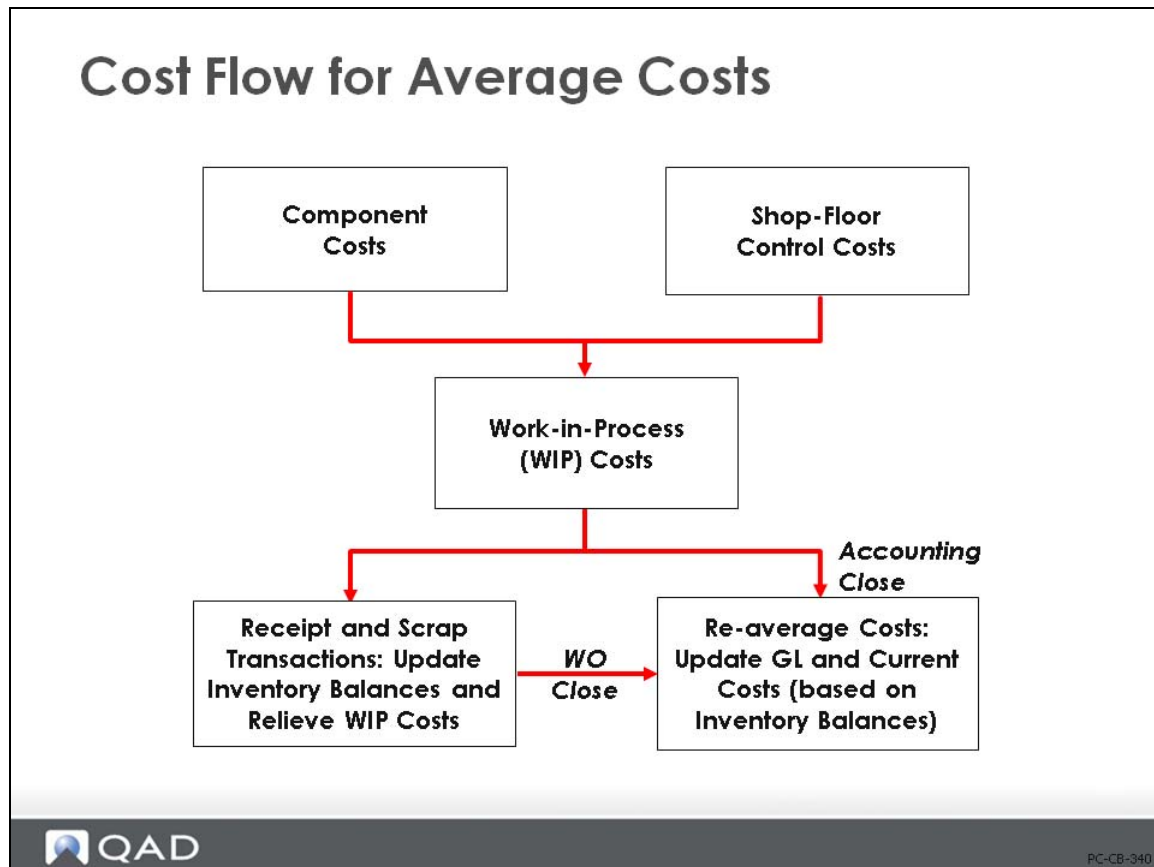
Cost Flow for Average Costs

Component Costs

Shop-Floor Control Costs

Work-in-Process (WIP) Costs

Accounting Close

Receipt and Scrap Transactions: Update Inventory Balances and Relieve WIP Costs

WO Close

Re-average Costs: Update GL and Current Costs (based on Inventory Balances)

QAD

PC-CB-340